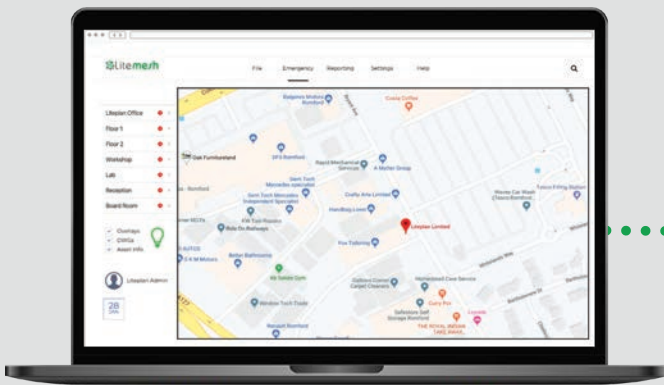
Litemesh

File Emergency Reporting Settings Help

Litesplan Office
Floor 1
Floor 2
Workshop
Lab
Reception
Board Room

Overlays
CWGs
Asset Info

Litesplan Admin

28

Costa Coffee
Oak Furnitureland
Rapid Mechanical Services
A-Matter Group
Crafty Arts Limited
Handbag Love
Litesplan Limited
Fox Tailoring
Bolton Bathrooms
Window Tech Trade
Homestead Care Service
Curry Pot
THE ROYAL INDIAN TAKE AWAY
Tesco Filling Station